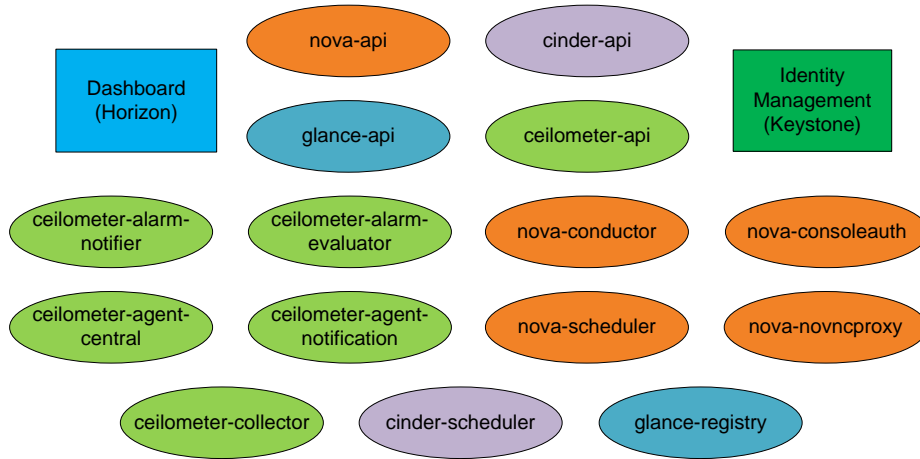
Dashboard (Horizon)

nova-api

cinder-api

Identity Management (Keystone)

glance-api

ceilometer-api

ceilometer-alarm-notifier

ceilometer-alarm-evaluator

nova-conductor

nova-consoleauth

ceilometer-agent-central

ceilometer-agent-notification

nova-scheduler

nova-novncproxy

ceilometer-collector

cinder-scheduler

glance-registry